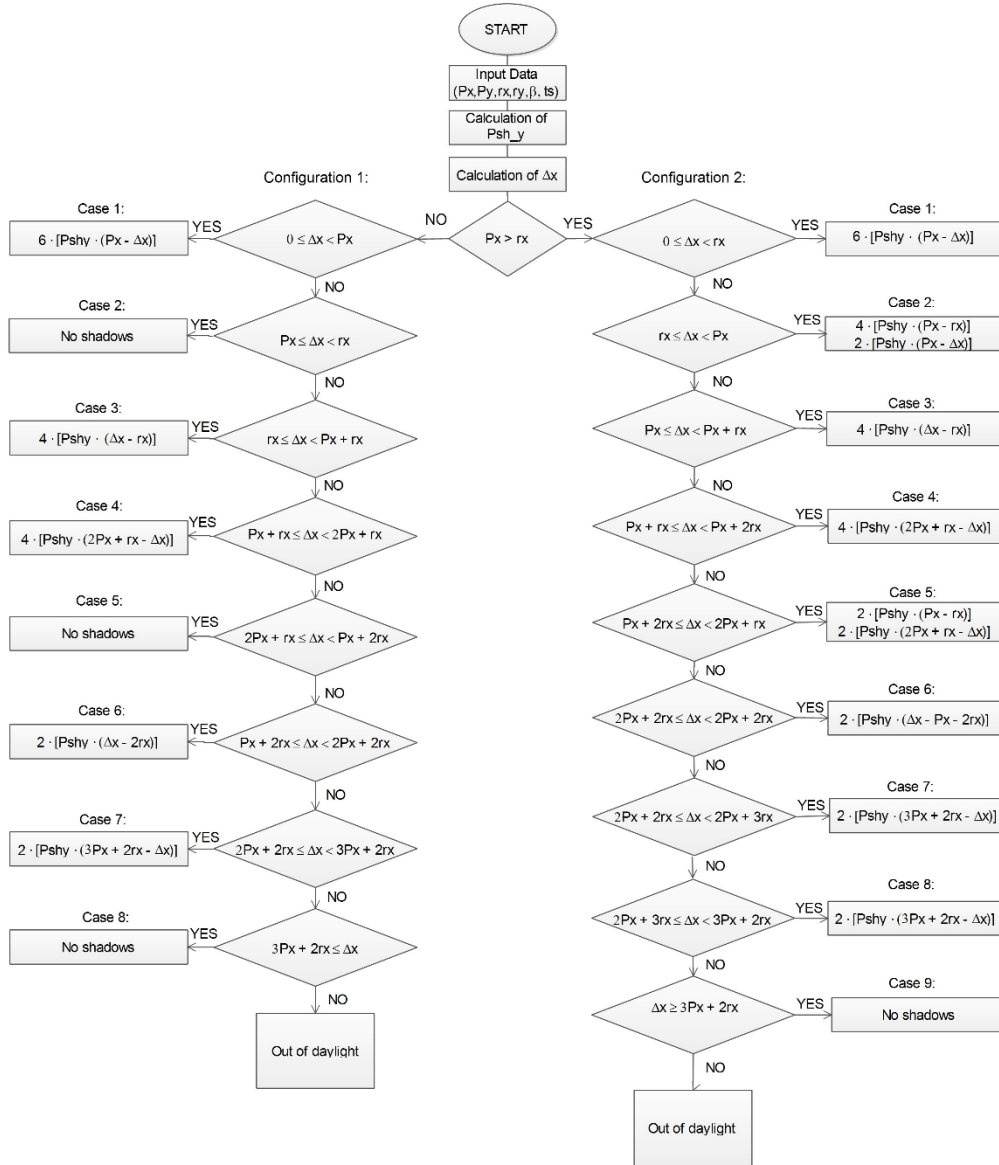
START

Input Data (Px,Py,rx,ry,β, ts)

Calculation of Psh_y

Calculation of Δx

Px > rx

NO

YES

Configuration 1:

Case 1:
6 · [Pshy · (Px - Δx)]
YES
$0 \le \Delta x < Px$
NO

Case 2:
No shadows
YES
$Px \le \Delta x < rx$
NO

Case 3:
4 · [Pshy · (Δx - rx)]
YES
$rx \le \Delta x < Px + rx$
NO

Case 4:
4 · [Pshy · (2Px + rx - Δx)]
YES
$Px + rx \le \Delta x < 2Px + rx$
NO

Case 5:
No shadows
YES
$2Px + rx \le \Delta x < Px + 2rx$
NO

Case 6:
2 · [Pshy · (Δx - 2rx)]
YES
$Px + 2rx \le \Delta x < 2Px + 2rx$
NO

Case 7:
2 · [Pshy · (3Px + 2rx - Δx)]
YES
$2Px + 2rx \le \Delta x < 3Px + 2rx$
NO

Case 8:
No shadows
YES
$3Px + 2rx \le \Delta x$
NO

Out of daylight

Configuration 2:

$0 \le \Delta x < rx$
YES
Case 1:
6 · [Pshy · (Px - Δx)]
NO

$rx \le \Delta x < Px$
YES
Case 2:
4 · [Pshy · (Px - rx)]
2 · [Pshy · (Px - Δx)]
NO

$Px \le \Delta x < Px + rx$
YES
Case 3:
4 · [Pshy · (Δx - rx)]
NO

$Px + rx \le \Delta x < Px + 2rx$
YES
Case 4:
4 · [Pshy · (2Px + rx - Δx)]
NO

$Px + 2rx \le \Delta x < 2Px + rx$
YES
Case 5:
2 · [Pshy · (Px - rx)]
2 · [Pshy · (2Px + rx - Δx)]
NO

$2Px + rx \le \Delta x < 2Px + 2rx$
YES
Case 6:
2 · [Pshy · (Δx - Px - 2rx)]
NO

$2Px + 2rx \le \Delta x < 2Px + 3rx$
YES
Case 7:
2 · [Pshy · (3Px + 2rx - Δx)]
NO

$2Px + 3rx \le \Delta x < 3Px + 2rx$
YES
Case 8:
2 · [Pshy · (3Px + 2rx - Δx)]
NO

$\Delta x \ge 3Px + 2rx$
YES
Case 9:
No shadows
NO

Out of daylight